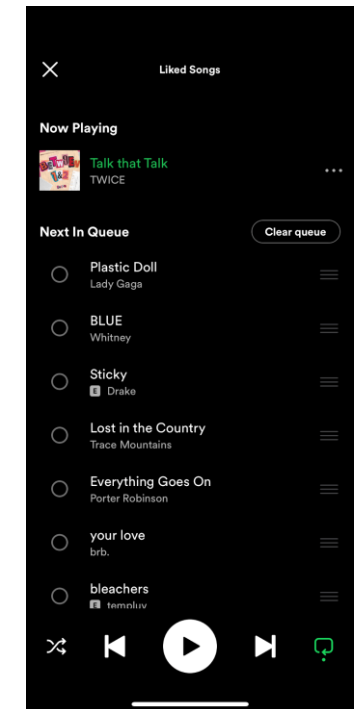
Liked Songs

Now Playing

Talk that Talk
TWICE

Next In Queue

Clear queue

Plastic Doll
Lady Gaga

BLUE
Whitney

Sticky
E Drake

Lost in the Country
Trace Mountains

Everything Goes On
Porter Robinson

your love
brb.

bleachers
E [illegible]